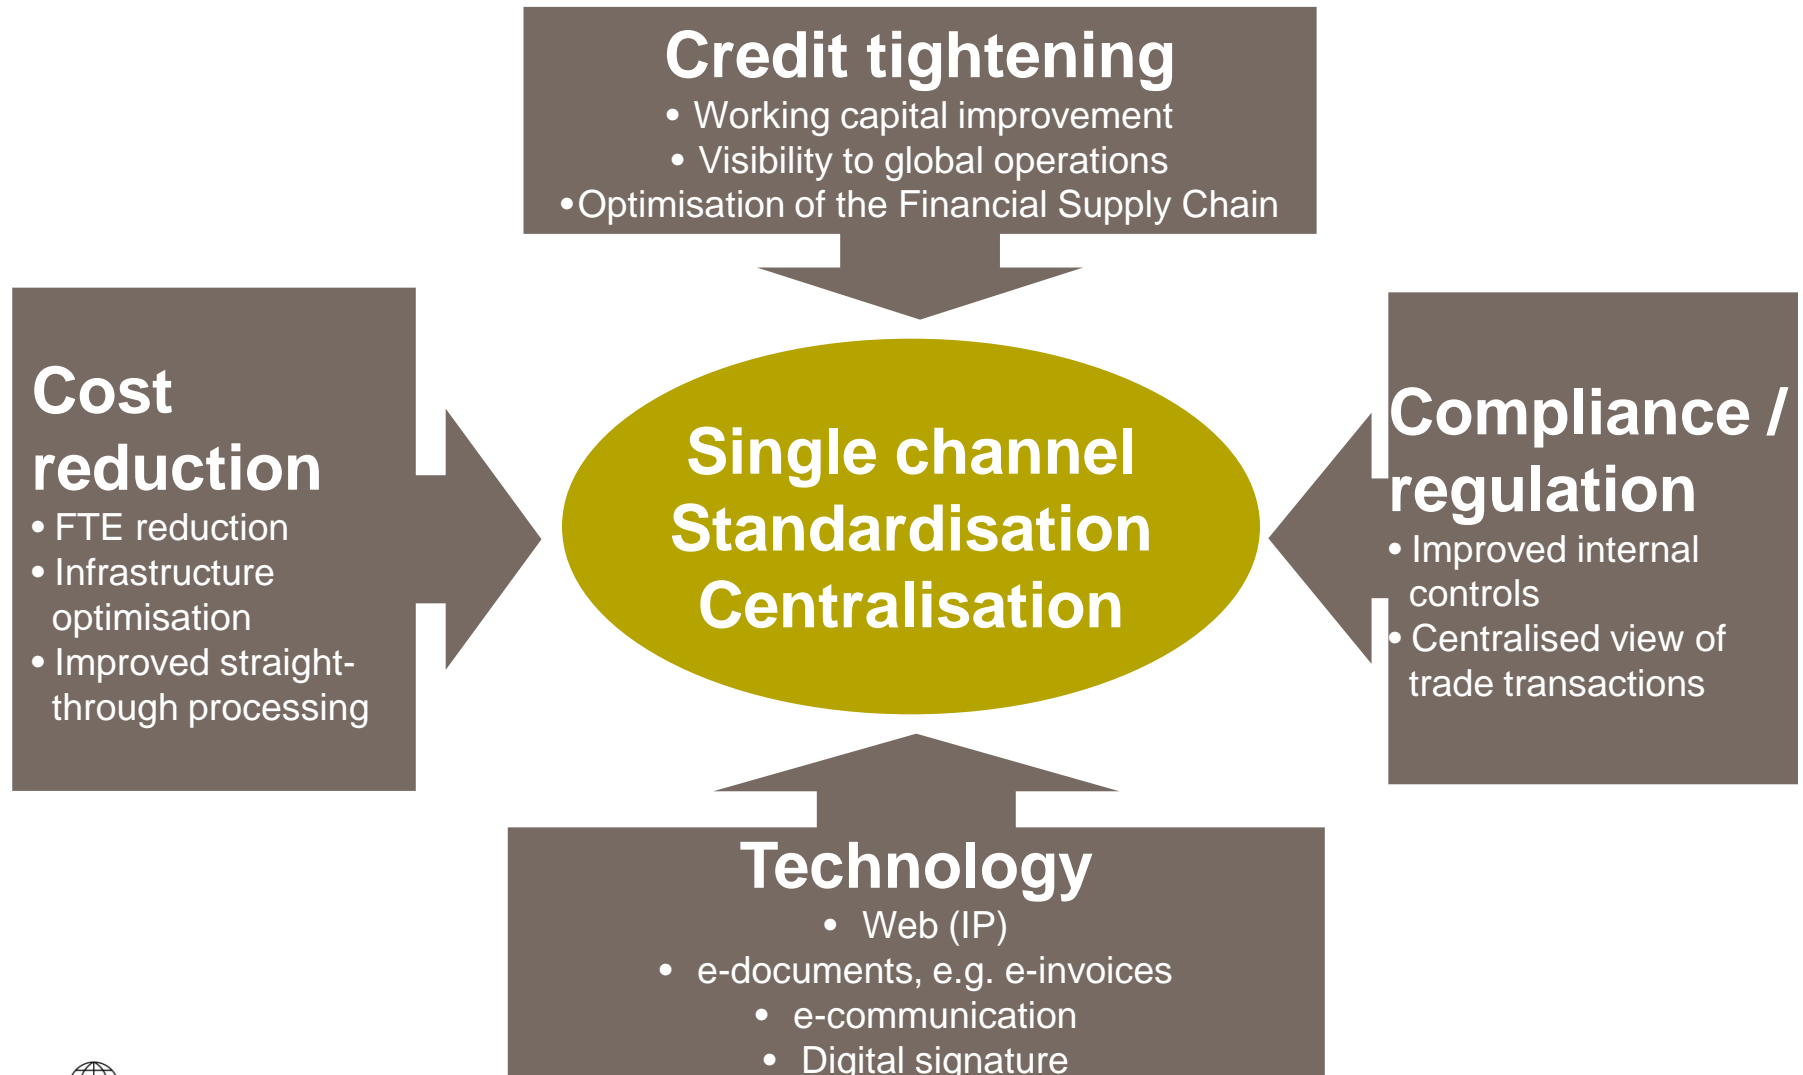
Credit tightening
• Working capital improvement
• Visibility to global operations
• Optimisation of the Financial Supply Chain

Cost reduction
• FTE reduction
• Infrastructure optimisation
• Improved straight-through processing

Single channel
Standardisation
Centralisation

Compliance / regulation
• Improved internal controls
• Centralised view of trade transactions

Technology
• Web (IP)
• e-documents, e.g. e-invoices
• e-communication
• Digital signature